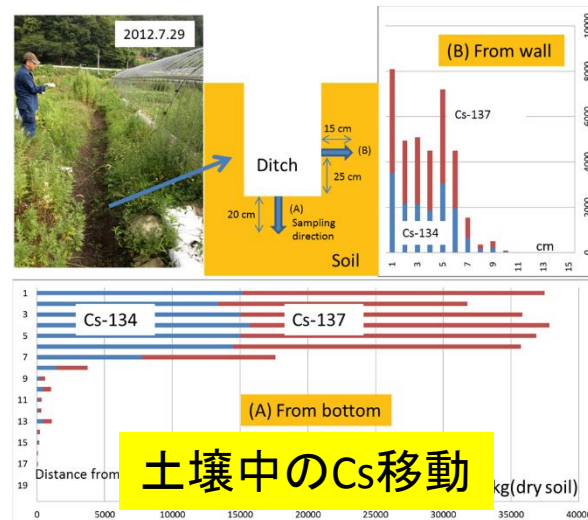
2012.7.29

Ditch

15 cm

(B)

25 cm

20 cm

(A) Sampling direction

Soil

(B) From wall

Cs-137

Cs-134

cm

1 3 5 7 9 11 13 15

8000 6000 4000 2000

1
3
5
7
9
11
13
15
17
19

Cs-134

Cs-137

(A) From bottom

Distance from

土壌中のCs移動

kg(dry soil)

0 5000 10000 15000 20000 25000 30000 35000 40000